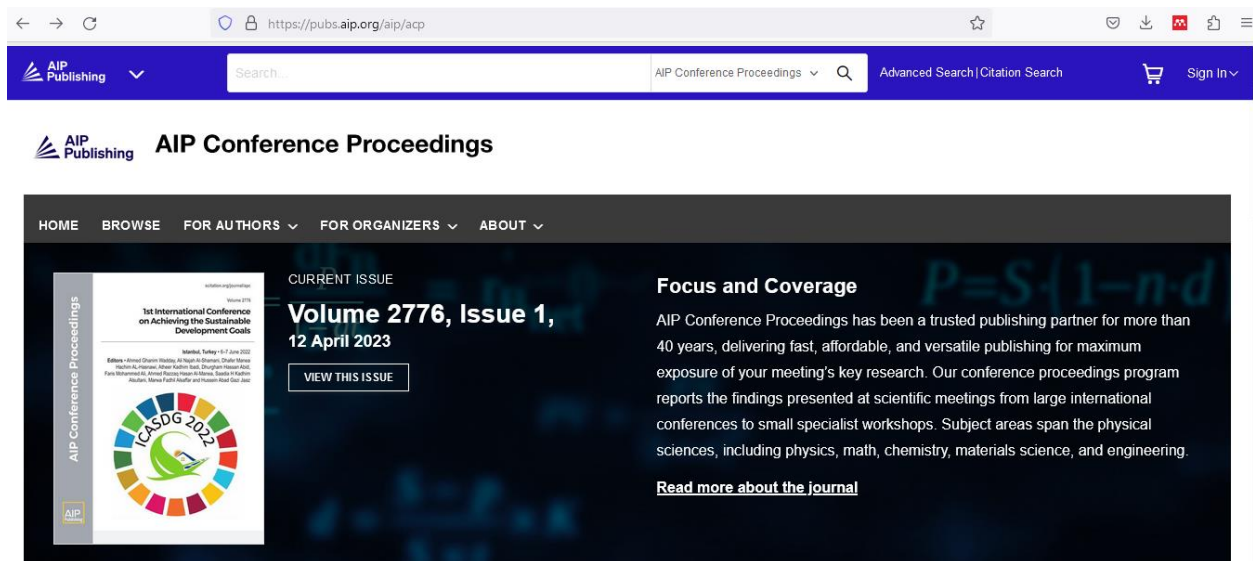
https://pubs.aip.org/aip/acp

AIP Publishing

Search...

AIP Conference Proceedings

Advanced Search | Citation Search

Sign In

AIP Publishing AIP Conference Proceedings

HOME BROWSE FOR AUTHORS FOR ORGANIZERS ABOUT

AIP Conference Proceedings

Volume 2776

1st International Conference on Achieving the Sustainable Development Goals

Istanbul, Turkey • 6-7 June 2022

Editors • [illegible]

ICASDG 2022

AIP Publishing

CURRENT ISSUE

Volume 2776, Issue 1,

12 April 2023

VIEW THIS ISSUE

Focus and Coverage

AIP Conference Proceedings has been a trusted publishing partner for more than 40 years, delivering fast, affordable, and versatile publishing for maximum exposure of your meeting's key research. Our conference proceedings program reports the findings presented at scientific meetings from large international conferences to small specialist workshops. Subject areas span the physical sciences, including physics, math, chemistry, materials science, and engineering.

Read more about the journal

$P=S(1-n\cdot d)$